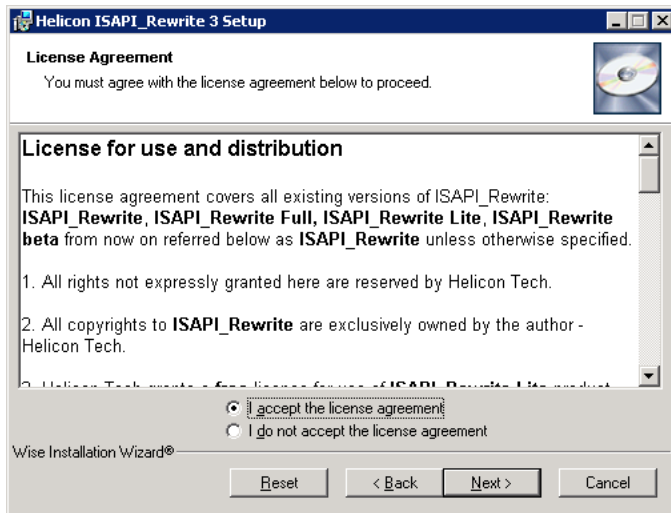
Helicon ISAPI_Rewrite 3 Setup

License Agreement

You must agree with the license agreement below to proceed.

License for use and distribution

This license agreement covers all existing versions of ISAPI_Rewrite: ISAPI_Rewrite, ISAPI_Rewrite Full, ISAPI_Rewrite Lite, ISAPI_Rewrite beta from now on referred below as ISAPI_Rewrite unless otherwise specified.

1. All rights not expressly granted here are reserved by Helicon Tech.

2. All copyrights to ISAPI_Rewrite are exclusively owned by the author - Helicon Tech.

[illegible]

I accept the license agreement

I do not accept the license agreement

Wise Installation Wizard®

Reset

< Back

Next >

Cancel